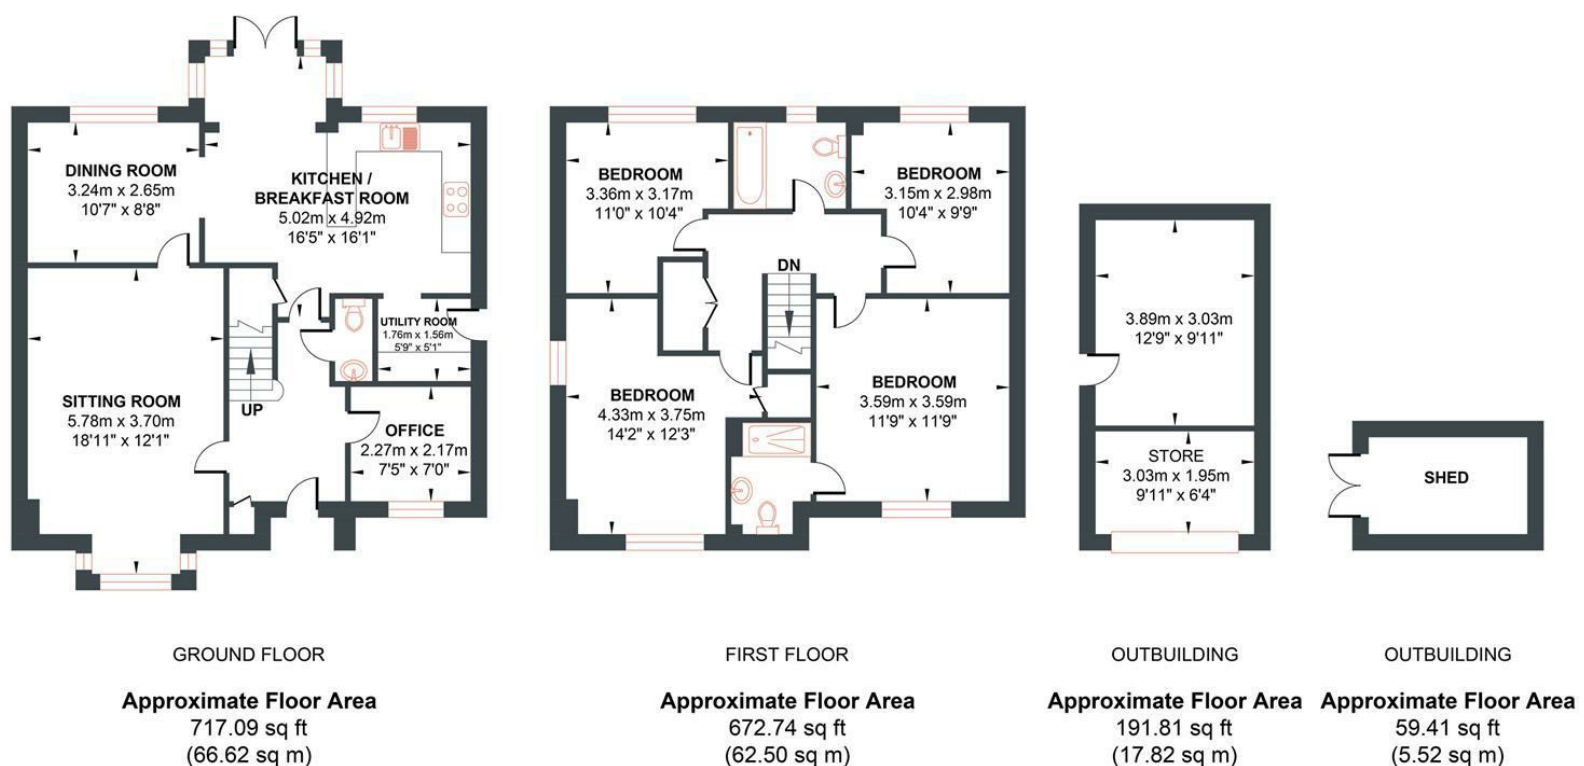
DINING ROOM
3.24m x 2.65m
10'7" x 8'8"

KITCHEN / BREAKFAST ROOM
5.02m x 4.92m
16'5" x 16'1"

UTILITY ROOM
1.76m x 1.56m
5'9" x 5'1"

SITTING ROOM
5.78m x 3.70m
18'11" x 12'1"

UP

OFFICE
2.27m x 2.17m
7'5" x 7'0"

BEDROOM
3.36m x 3.17m
11'0" x 10'4"

BEDROOM
3.15m x 2.98m
10'4" x 9'9"

DN

BEDROOM
4.33m x 3.75m
14'2" x 12'3"

BEDROOM
3.59m x 3.59m
11'9" x 11'9"

3.89m x 3.03m
12'9" x 9'11"

STORE
3.03m x 1.95m
9'11" x 6'4"

SHED

GROUND FLOOR

Approximate Floor Area
717.09 sq ft
(66.62 sq m)

FIRST FLOOR

Approximate Floor Area
672.74 sq ft
(62.50 sq m)

OUTBUILDING

Approximate Floor Area
191.81 sq ft
(17.82 sq m)

OUTBUILDING

Approximate Floor Area
59.41 sq ft
(5.52 sq m)